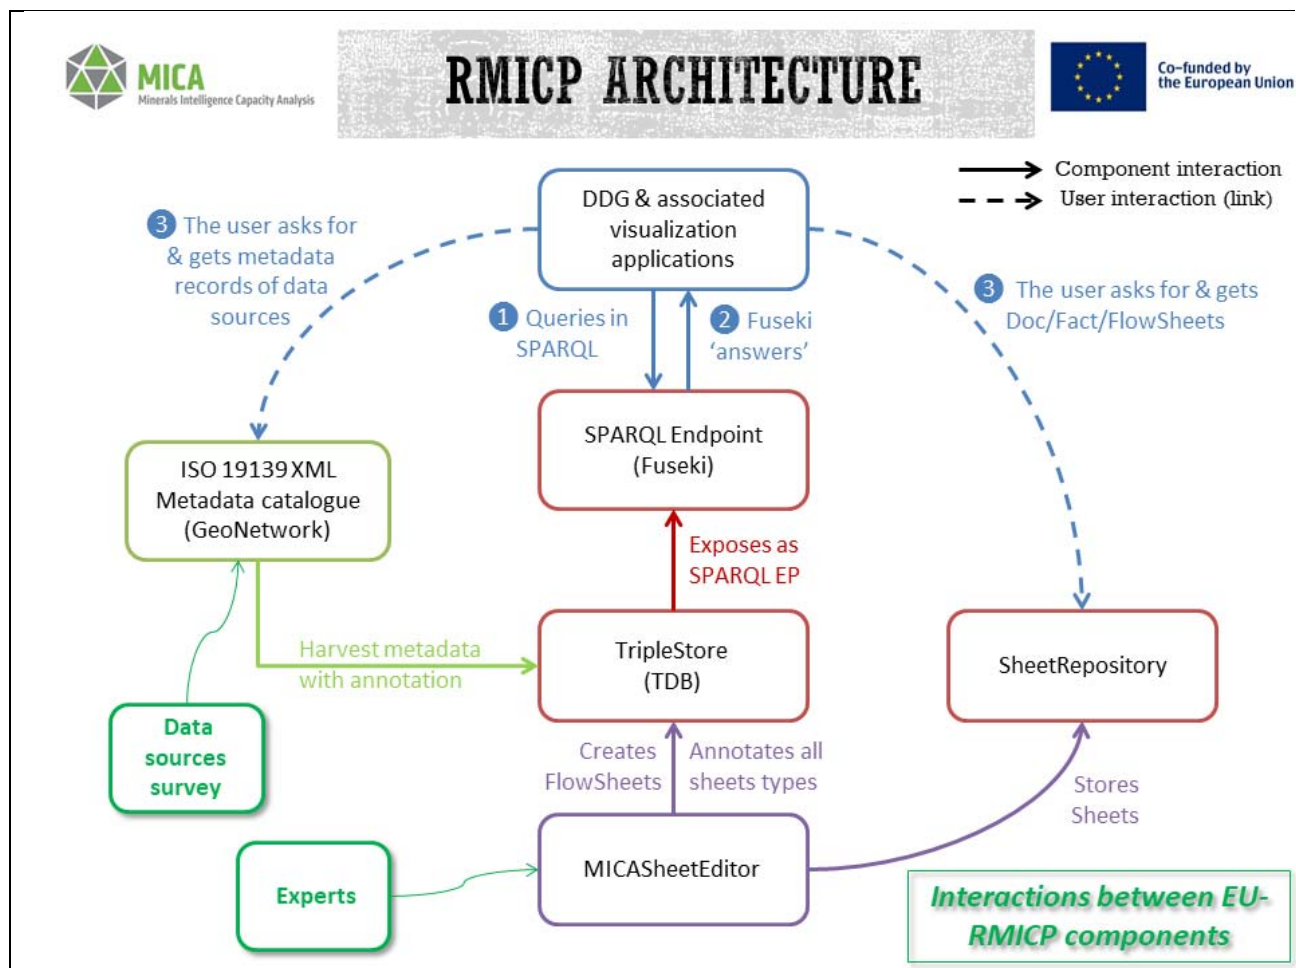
MICA
Minerals Intelligence Capacity Analysis

RMICP ARCHITECTURE

Co-funded by the European Union

Component interaction
User interaction (link)

DDG & associated visualization applications

3 The user asks for & gets metadata records of data sources

1 Queries in SPARQL

2 Fuseki 'answers'

3 The user asks for & gets Doc/Fact/FlowSheets

SPARQL Endpoint (Fuseki)

ISO 19139 XML Metadata catalogue (GeoNetwork)

Exposes as SPARQL EP

Harvest metadata with annotation

TripleStore (TDB)

SheetRepository

Data sources survey

Creates FlowSheets

Annotates all sheets types

Stores Sheets

Experts

MICASheetEditor

Interactions between EU-RMICP components